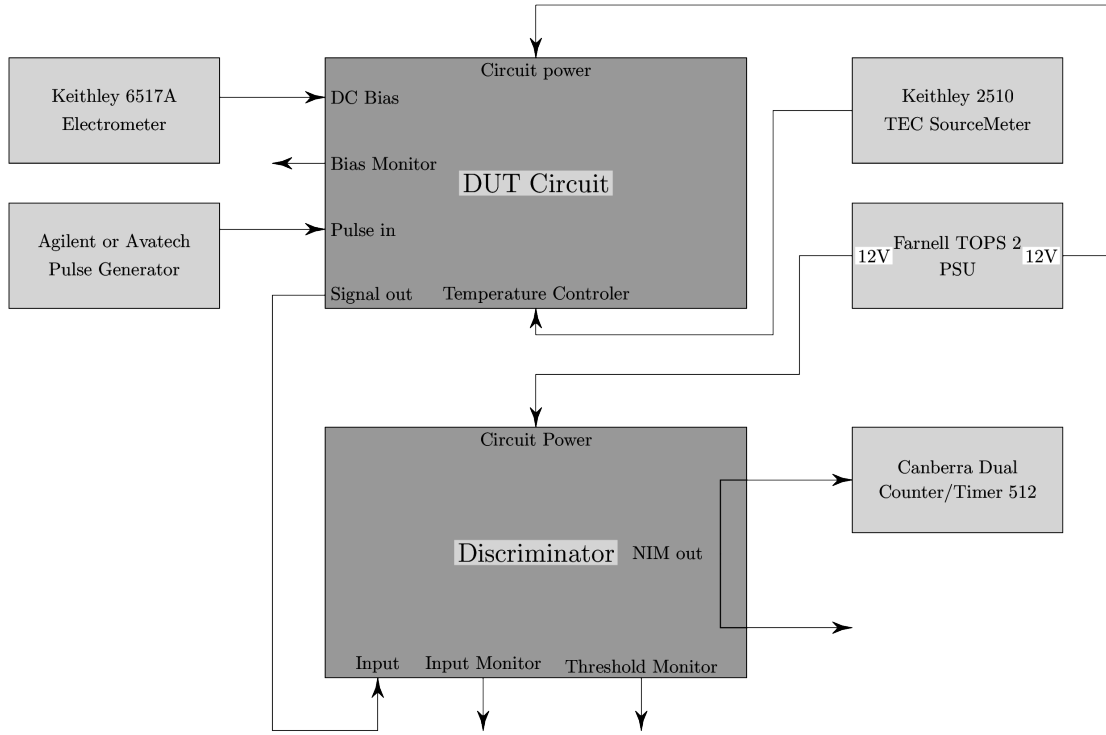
Keithley 6517A
Electrometer

Agilent or Avatech
Pulse Generator

Circuit power
DC Bias
Bias Monitor
DUT Circuit
Pulse in
Signal out
Temperature Controler

Keithley 2510
TEC SourceMeter

12V Farnell TOPS 2 PSU 12V

Circuit Power
Discriminator
NIM out
Input
Input Monitor
Threshold Monitor

Canberra Dual
Counter/Timer 512